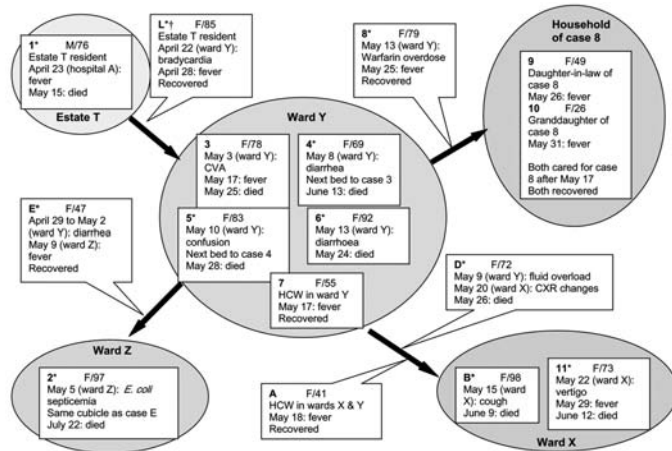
1* M/76
Estate T resident
April 23 (hospital A): fever
May 15: died

Estate T

L*† F/85
Estate T resident
April 22 (ward Y): bradycardia
April 28: fever
Recovered

8* F/79
May 13 (ward Y): Warfarin overdose
May 25: fever
Recovered

Household of case 8

9 F/49
Daughter-in-law of case 8
May 26: fever

10 F/26
Granddaughter of case 8
May 31: fever

Both cared for case 8 after May 17
Both recovered

Ward Y

3 F/78
May 3 (ward Y): CVA
May 17: fever
May 25: died

4* F/69
May 8 (ward Y): diarrhea
Next bed to case 3
June 13: died

5* F/83
May 10 (ward Y): confusion
Next bed to case 4
May 28: died

6* F/92
May 13 (ward Y): diarrhoea
May 24: died

7 F/55
HCW in ward Y
May 17: fever
Recovered

E* F/47
April 29 to May 2 (ward Y): diarrhea
May 9 (ward Z): fever
Recovered

D* F/72
May 9 (ward Y): fluid overload
May 20 (ward X): CXR changes
May 26: died

Ward Z

2* F/97
May 5 (ward Z): E. coli septicemia
Same cubicle as case E
July 22: died

A F/41
HCW in wards X & Y
May 18: fever
Recovered

B* F/98
May 15 (ward X): cough
June 9: died

11* F/73
May 22 (ward X): vertigo
May 29: fever
June 12: died

Ward X